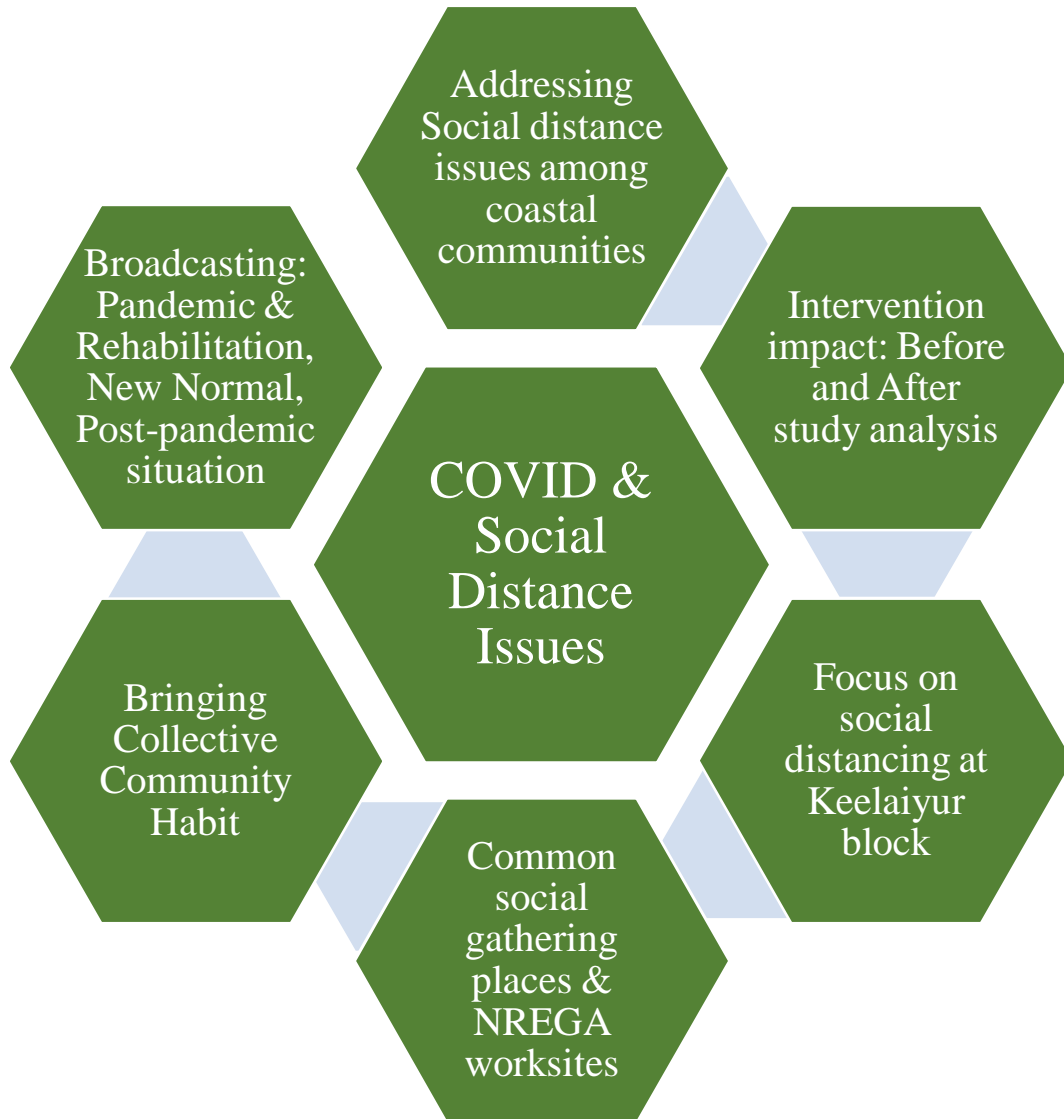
COVID & Social Distance Issues

Addressing Social distance issues among coastal communities

Intervention impact: Before and After study analysis

Focus on social distancing at Keelaiyur block

Common social gathering places & NREGA worksites

Bringing Collective Community Habit

Broadcasting: Pandemic & Rehabilitation, New Normal, Post-pandemic situation